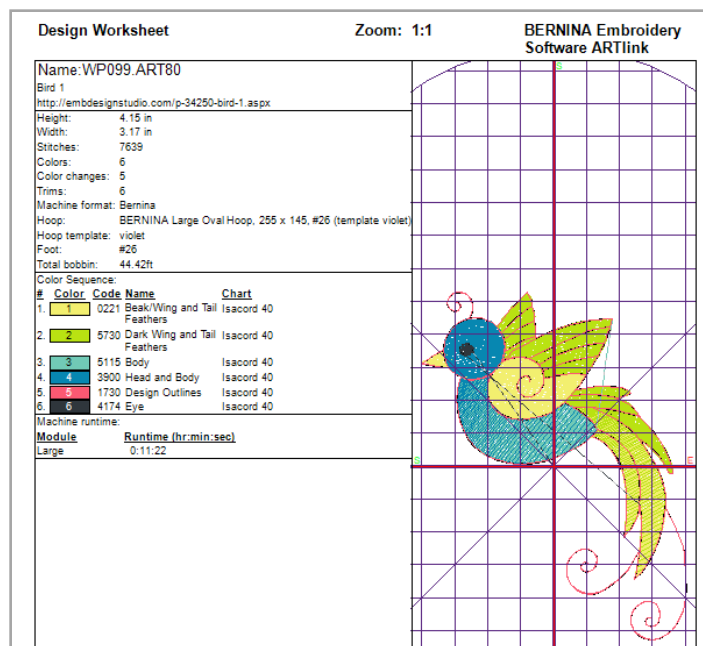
Design Worksheet

Zoom: 1:1

BERNINA Embroidery Software ARTlink

Name:WP099.ART80
Bird 1
http://embdesignstudio.com/p-34250-bird-1.aspx

| | |
|---|---|
| Height: | 4.15 in |
| Width: | 3.17 in |
| Stitches: | 7639 |
| Colors: | 6 |
| Color changes: | 5 |
| Trims: | 6 |
| Machine format: | Bernina |
| Hoop: | BERNINA Large Oval Hoop, 255 x 145, #26 (template violet) |
| Hoop template: | violet |
| Foot: | #26 |
| Total bobbin: | 44.42ft |

Color Sequence:

| # | Color | Code | Name | Chart |
|---|---|---|---|---|
| 1. | 1 | 0221 | Beak/Wing and Tail Feathers | Isacord 40 |
| 2. | 2 | 5730 | Dark Wing and Tail Feathers | Isacord 40 |
| 3. | 3 | 5115 | Body | Isacord 40 |
| 4. | 4 | 3900 | Head and Body | Isacord 40 |
| 5. | 5 | 1730 | Design Outlines | Isacord 40 |
| 6. | 6 | 4174 | Eye | Isacord 40 |

Machine runtime:

| Module | Runtime (hr:min:sec) |
|---|---|
| Large | 0:11:22 |

S
E
E